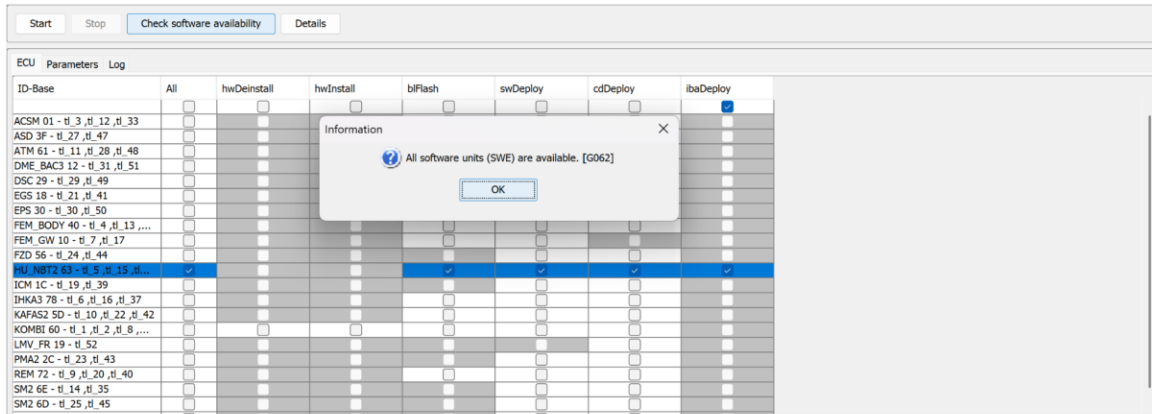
Start Stop Check software availability Details

ECU Parameters Log

| ID-Base | All | hwDeinstall | hwInstall | blFlash | swDeploy | cdDeploy | ibaDeploy |
|---|---|---|---|---|---|---|---|
| ACSM 01 - tl_3 ,tl_12 ,tl_33 | | | | | | | |
| ASD 3F - tl_27 ,tl_47 | | | | | | | |
| ATM 61 - tl_11 ,tl_28 ,tl_48 | | | | | | | |
| DME_BAC3 12 - tl_31 ,tl_51 | | | | | | | |
| DSC 29 - tl_29 ,tl_49 | | | | | | | |
| EGS 18 - tl_21 ,tl_41 | | | | | | | |
| EPS 30 - tl_30 ,tl_50 | | | | | | | |
| FEM_BODY 40 - tl_4 ,tl_13 ,... | | | | | | | |
| FEM_GW 10 - tl_7 ,tl_17 | | | | | | | |
| FZD 56 - tl_24 ,tl_44 | | | | | | | |
| HU_NBT2 63 - tl_5 ,tl_15 ,tl... | | | | | | | |
| ICM 1C - tl_19 ,tl_39 | | | | | | | |
| IHKA3 78 - tl_6 ,tl_16 ,tl_37 | | | | | | | |
| KAFAS2 5D - tl_10 ,tl_22 ,tl_42 | | | | | | | |
| KOMBI 60 - tl_1 ,tl_2 ,tl_8 ,... | | | | | | | |
| LMV_FR 19 - tl_52 | | | | | | | |
| PMA2 2C - tl_23 ,tl_43 | | | | | | | |
| REM 72 - tl_9 ,tl_20 ,tl_40 | | | | | | | |
| SM2 6E - tl_14 ,tl_35 | | | | | | | |
| SM2 6D - tl_25 ,tl_45 | | | | | | | |

Information

All software units (SWE) are available. [G062]

OK